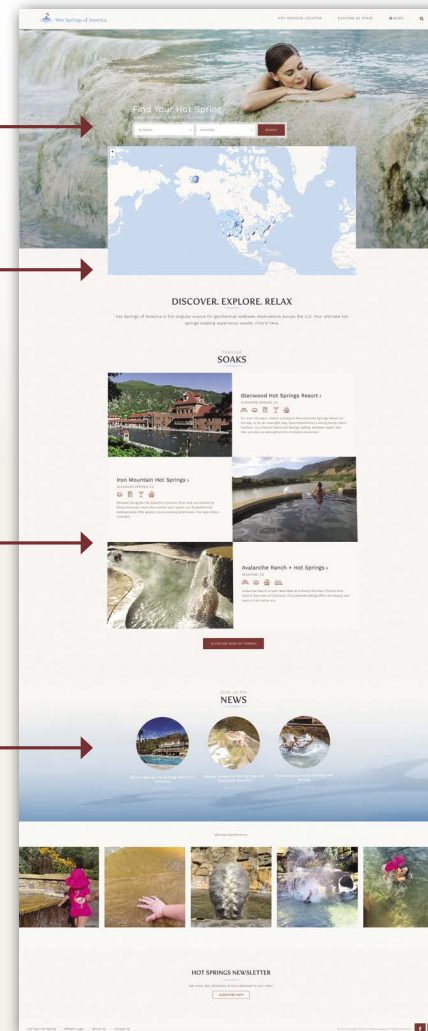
Hot Springs of America

HOT SPRINGS LOCATOR   EXPLORE BY STATE   MENU

Find Your Hot Spring

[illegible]   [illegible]   SEARCH

DISCOVER. EXPLORE. RELAX

Hot Springs of America is the singular source for geothermal wellness destinations across the U.S. Your ultimate hot springs soaking experience awaits. Find it here.

Featured
SOAKS

Glenwood Hot Springs Resort ›
GLENWOOD SPRINGS, CO
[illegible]

Iron Mountain Hot Springs ›
GLENWOOD SPRINGS, CO
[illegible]

Avalanche Ranch + Hot Springs ›
REDSTONE, CO
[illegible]

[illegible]

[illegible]
NEWS

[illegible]

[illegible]

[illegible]

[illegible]

HOT SPRINGS NEWSLETTER

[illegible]

SUBSCRIBE NOW

List Your Hot Spring   Affiliate Login   About Us   Contact Us

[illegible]